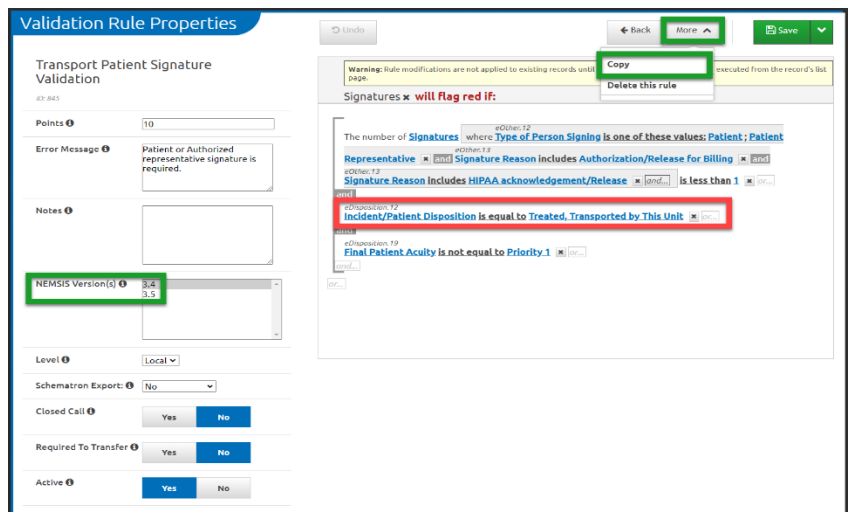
Validation Rule Properties

Undo

Back

More

Save

Copy

Delete this rule

Transport Patient Signature Validation

ID: 845

Points 10

Error Message Patient or Authorized representative signature is required.

Notes

NEMSIS Version(s) 3.4 3.5

Level Local

Schematron Export: No

Closed Call Yes No

Required To Transfer Yes No

Active Yes No

Warning: Rule modifications are not applied to existing records until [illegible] executed from the record's list page.

Signatures will flag red if:

The number of Signatures where eOther.12 Type of Person Signing is one of these values: Patient ; Patient Representative and eOther.13 Signature Reason includes Authorization/Release for Billing and eOther.13 Signature Reason includes HIPAA acknowledgement/Release and... is less than 1 or...

and

eDisposition.12 Incident/Patient Disposition is equal to Treated, Transported by This Unit or...

and

eDisposition.19 Final Patient Acuity is not equal to Priority 1 or...

and...

or...